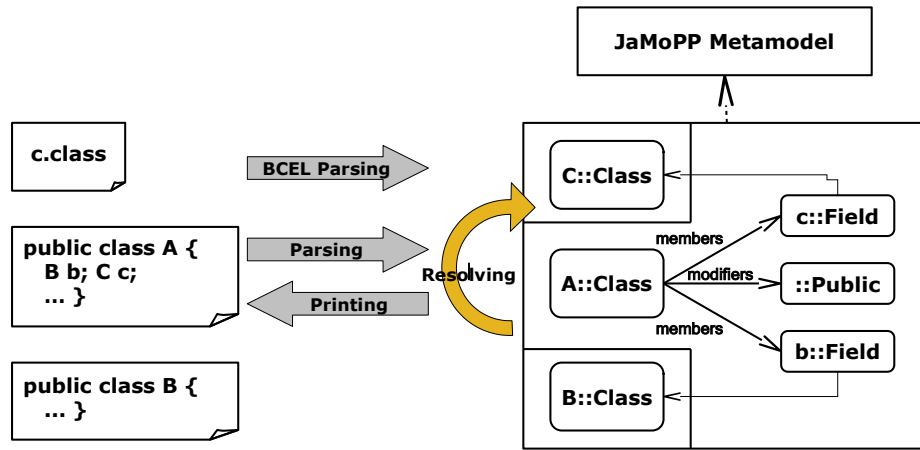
JaMoPP Metamodel

c.class

BCEL Parsing

public class A {
B b; C c;
... }

Parsing

Printing

Resolving

public class B {
... }

C::Class

c::Field

members

A::Class

modifiers

::Public

members

b::Field

B::Class